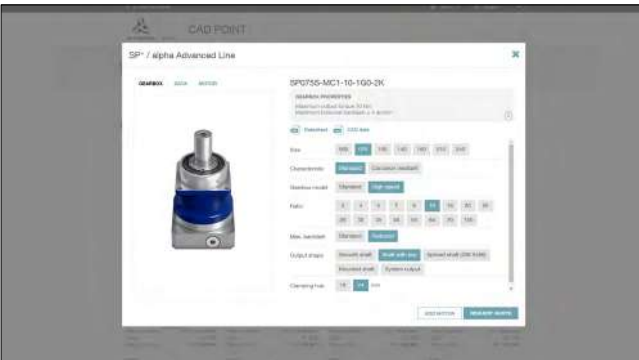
CAD POINT

SP⁺ / alpha Advanced Line

GEARBOX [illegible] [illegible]

SP075S-MC1-10-1G0-2K

GEARBOX PROPERTIES
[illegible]
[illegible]

Datasheet CAD data

Size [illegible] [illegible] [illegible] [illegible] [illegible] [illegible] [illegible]

Characteristic Standard Corrosion resistant

Gearbox model Standard High speed

Ratio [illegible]

Max. backlash Standard Reduced

Output shape Smooth shaft Shaft with key Splined shaft (DIN 5480) Mounted shaft System output

Clamping hub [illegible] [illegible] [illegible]

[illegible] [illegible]